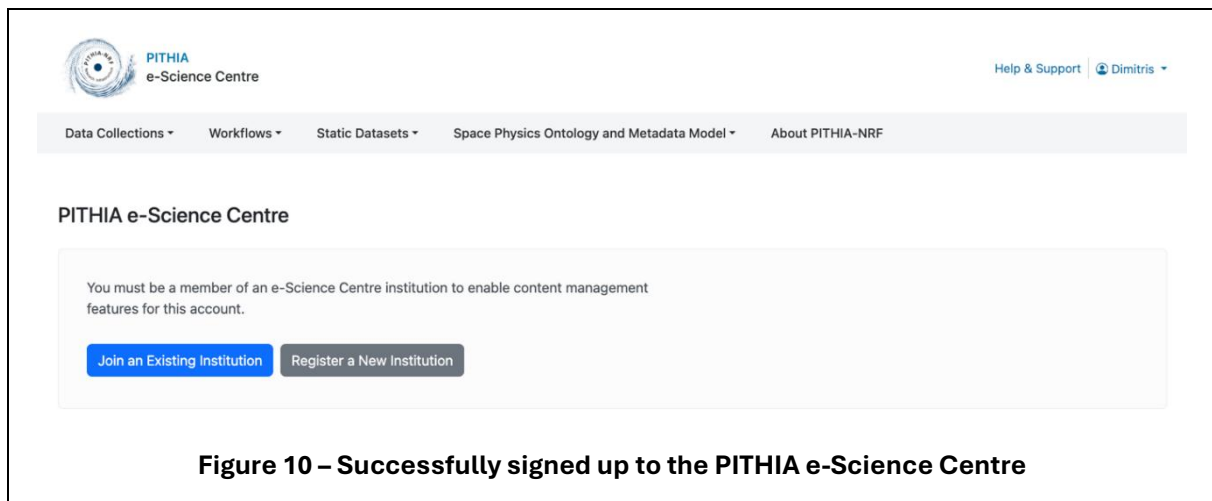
PITHIA
e-Science Centre

Help & Support | Dimitris

Data Collections
Workflows
Static Datasets
Space Physics Ontology and Metadata Model
About PITHIA-NRF

PITHIA e-Science Centre

You must be a member of an e-Science Centre institution to enable content management features for this account.

Join an Existing Institution
Register a New Institution

Figure 10 – Successfully signed up to the PITHIA e-Science Centre